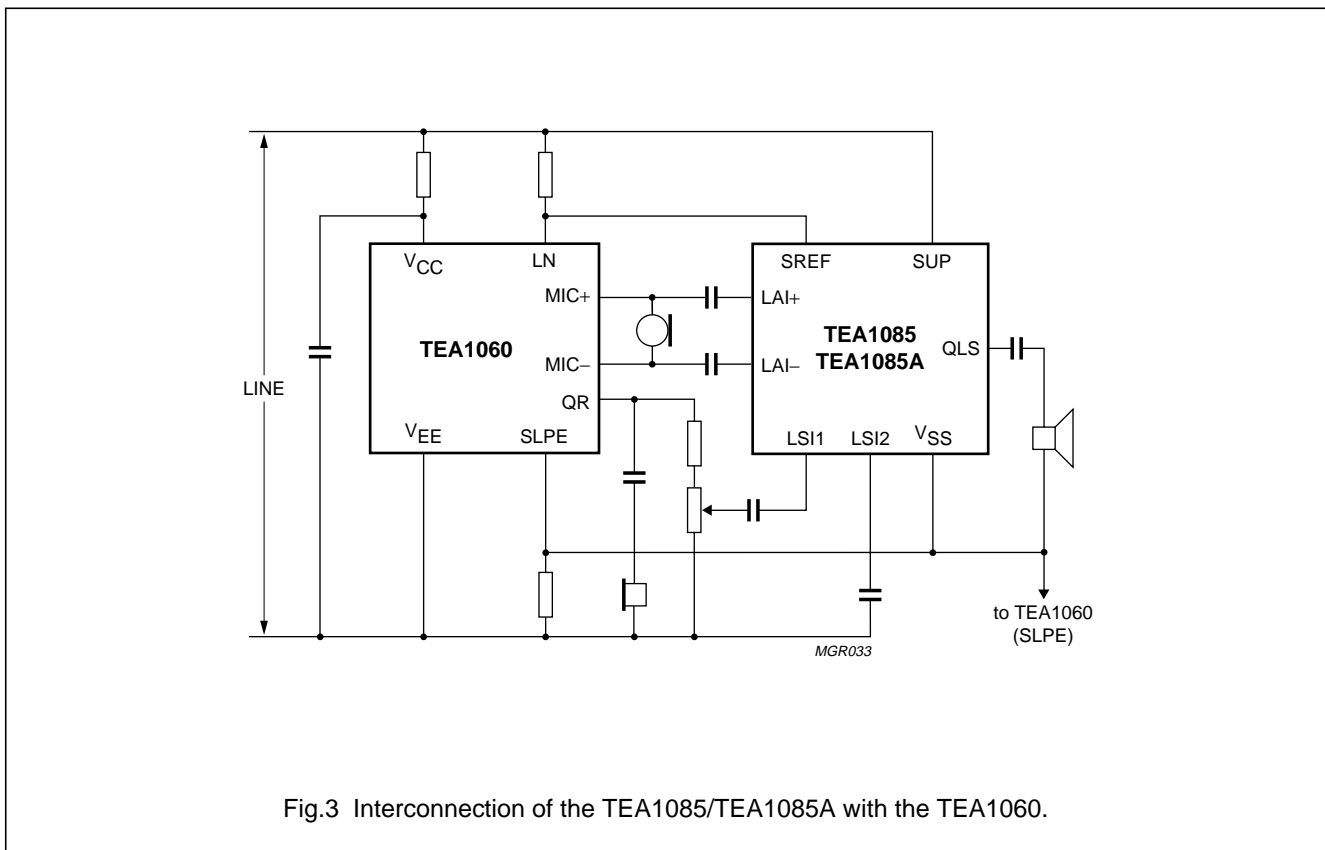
$V_{CC}$
LN
MIC+
TEA1060
MIC−
QR
$V_{EE}$
SLPE
LINE
SREF
SUP
LAI+
TEA1085
TEA1085A
LAI−
QLS
LSI1
LSI2
$V_{SS}$
to TEA1060 (SLPE)
MGR033

Fig.3 Interconnection of the TEA1085/TEA1085A with the TEA1060.